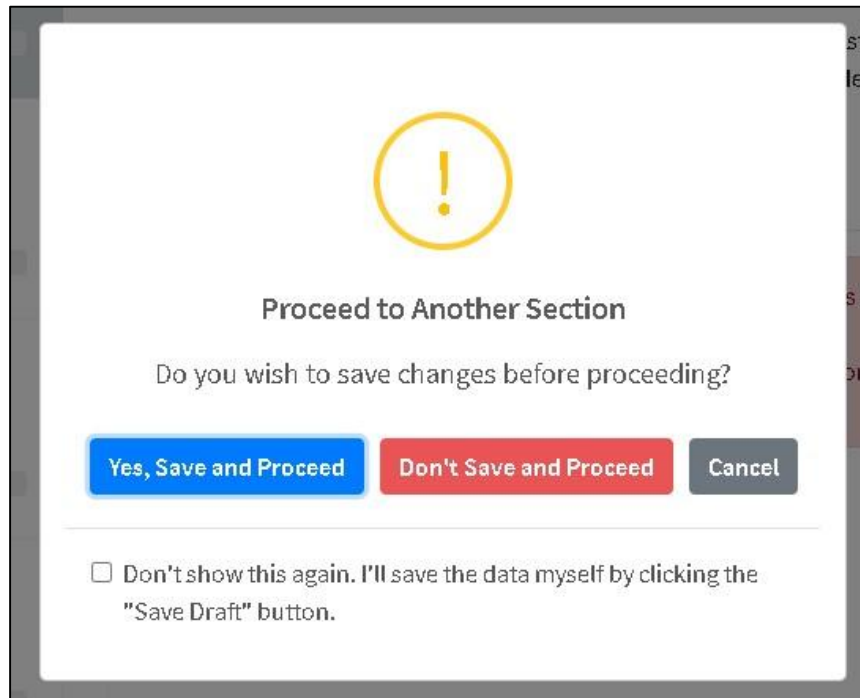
!

Proceed to Another Section

Do you wish to save changes before proceeding?

Yes, Save and Proceed

Don't Save and Proceed

Cancel

☐ Don't show this again. I'll save the data myself by clicking the "Save Draft" button.